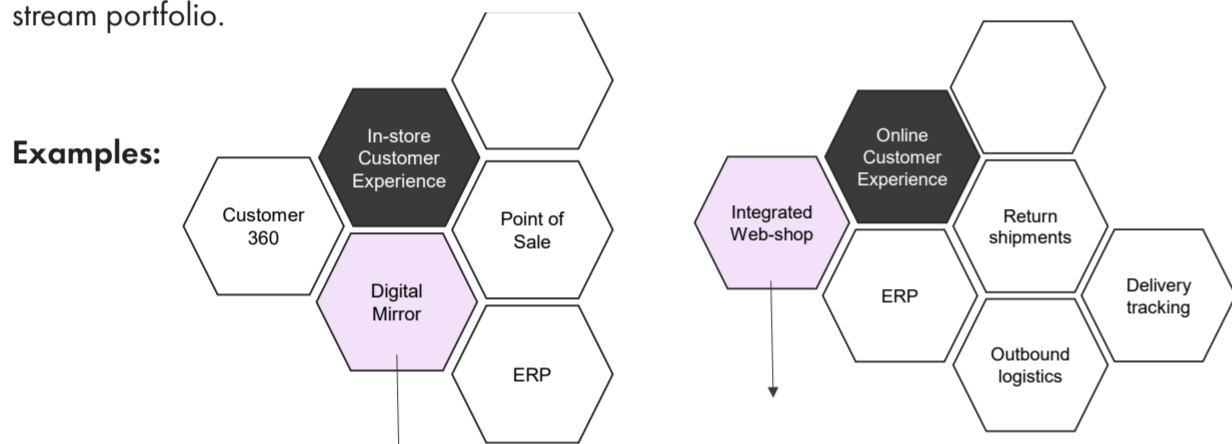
stream portfolio.

Examples:

In-store Customer Experience

Customer 360

Point of Sale

Digital Mirror

ERP

Online Customer Experience

Integrated Web-shop

Return shipments

ERP

Delivery tracking

Outbound logistics